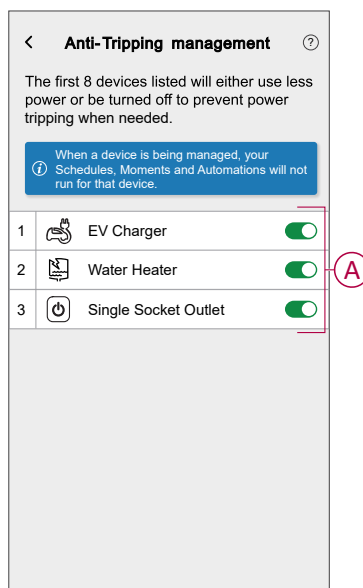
<

Anti-Tripping management

?

The first 8 devices listed will either use less power or be turned off to prevent power tripping when needed.

When a device is being managed, your Schedules, Moments and Automations will not run for that device.

1 EV Charger

2 Water Heater

3 Single Socket Outlet

A